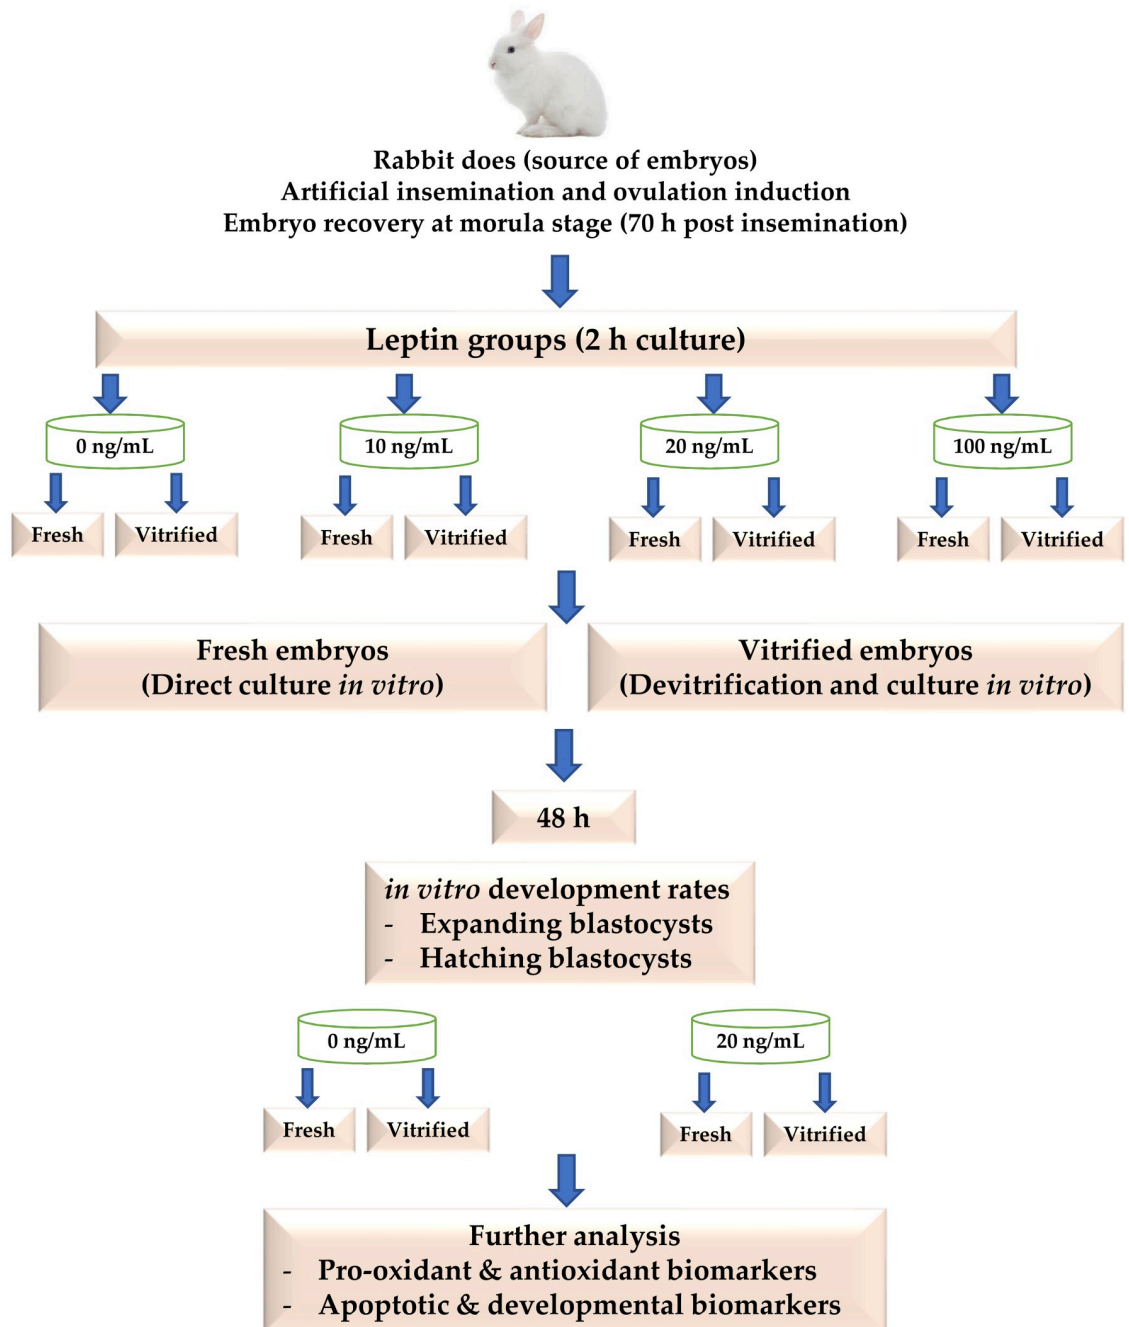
Rabbit does (source of embryos)
Artificial insemination and ovulation induction
Embryo recovery at morula stage (70 h post insemination)

Leptin groups (2 h culture)

0 ng/mL
Fresh
Vitrified

10 ng/mL
Fresh
Vitrified

20 ng/mL
Fresh
Vitrified

100 ng/mL
Fresh
Vitrified

Fresh embryos
(Direct culture *in vitro*)

Vitrified embryos
(Devitrification and culture *in vitro*)

48 h

*in vitro* development rates
- Expanding blastocysts
- Hatching blastocysts

0 ng/mL
Fresh
Vitrified

20 ng/mL
Fresh
Vitrified

Further analysis
- Pro-oxidant & antioxidant biomarkers
- Apoptotic & developmental biomarkers